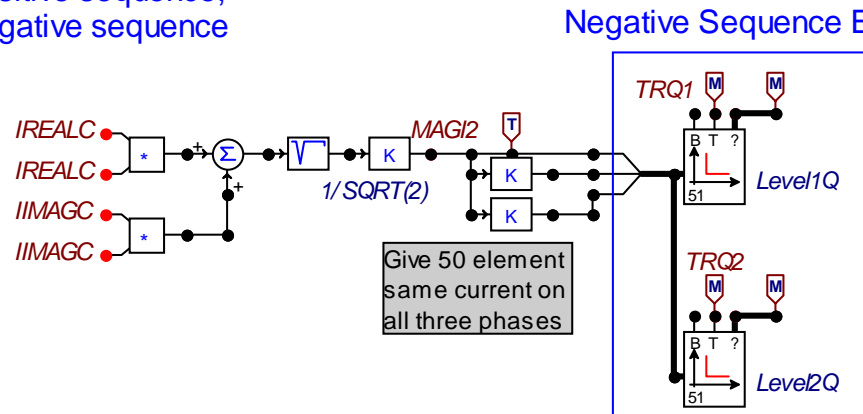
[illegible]sitive sequence,
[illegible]gative sequence

Negative Sequence E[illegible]

IREALC
IREALC
IIMAGC
IIMAGC

*
*
+
+
Σ
K
MAGI2
T
1/SQRT(2)
K
K

Give 50 element same current on all three phases

TRQ1
M
M
B T ?
51
Level1Q

TRQ2
M
M
B T ?
51
Level2Q